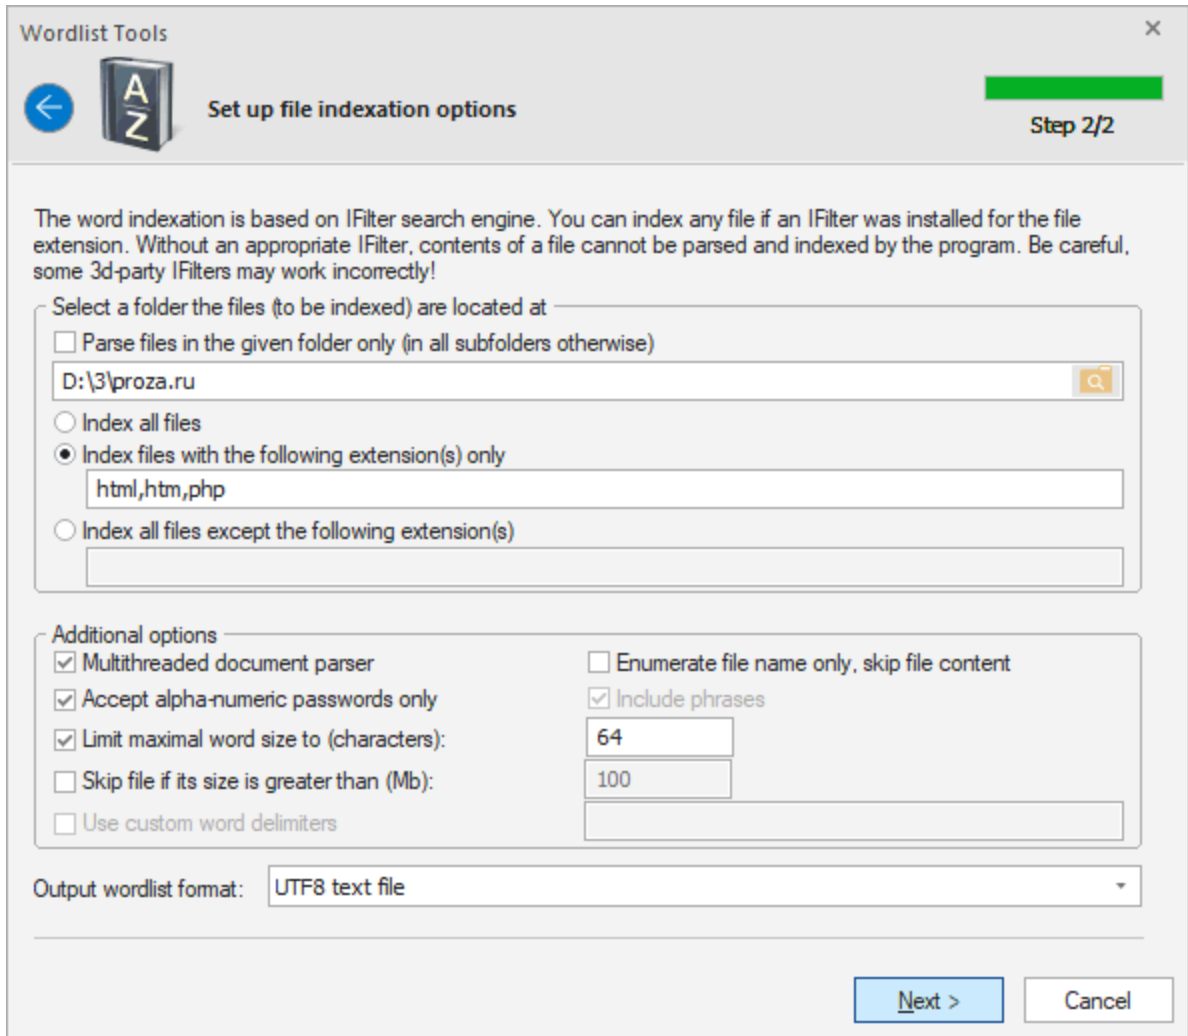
Wordlist Tools

×

A Z

Set up file indexation options

Step 2/2

The word indexation is based on IFilter search engine. You can index any file if an IFilter was installed for the file extension. Without an appropriate IFilter, contents of a file cannot be parsed and indexed by the program. Be careful, some 3d-party IFilters may work incorrectly!

Select a folder the files (to be indexed) are located at

Parse files in the given folder only (in all subfolders otherwise)

D:\3\proza.ru

Index all files

Index files with the following extension(s) only

html,htm,php

Index all files except the following extension(s)

Additional options

Multithreaded document parser

Enumerate file name only, skip file content

Accept alpha-numeric passwords only

Include phrases

Limit maximal word size to (characters):

64

Skip file if its size is greater than (Mb):

100

Use custom word delimiters

Output wordlist format:

UTF8 text file

Next >

Cancel